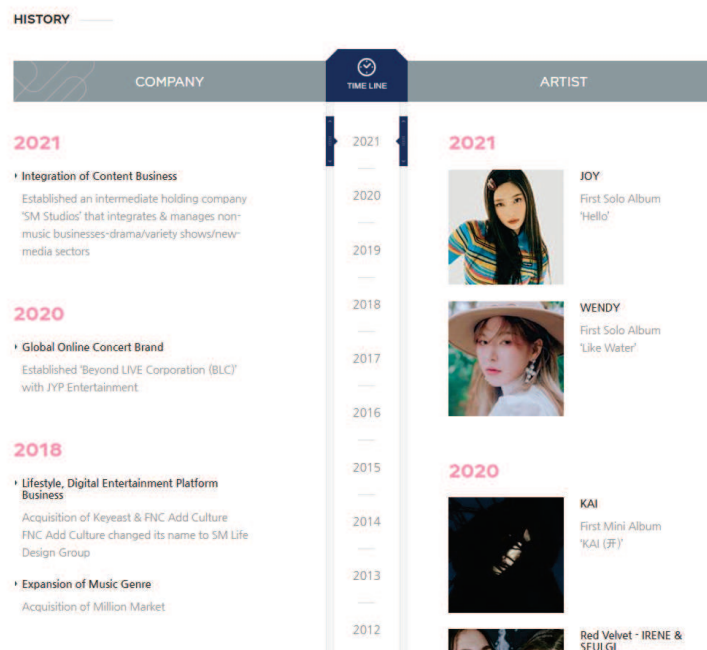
HISTORY

COMPANY

TIME LINE

ARTIST

2021

Integration of Content Business

Established an intermediate holding company 'SM Studios' that integrates & manages non-music businesses-drama/variety shows/new-media sectors

2020

Global Online Concert Brand

Established 'Beyond LIVE Corporation (BLC)' with JYP Entertainment

2018

Lifestyle, Digital Entertainment Platform Business

Acquisition of Keyeast & FNC Add Culture
FNC Add Culture changed its name to SM Life Design Group

Expansion of Music Genre

Acquisition of Million Market

2021

2020

2019

2018

2017

2016

2015

2014

2013

2012

2021

JOY

First Solo Album 'Hello'

WENDY

First Solo Album 'Like Water'

2020

KAI

First Mini Album 'KAI (开)'

Red Velvet - IRENE & SEULGI